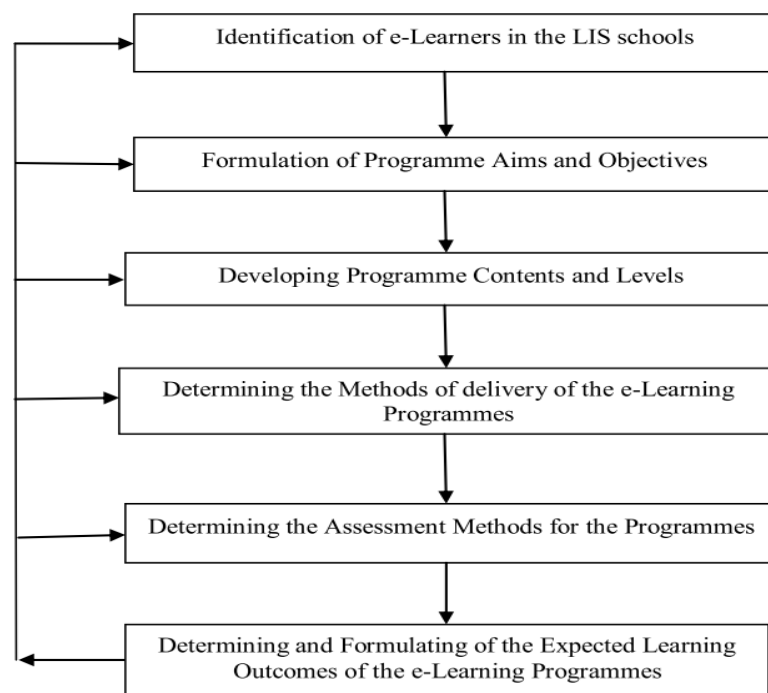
Identification of e-Learners in the LIS schools

Formulation of Programme Aims and Objectives

Developing Programme Contents and Levels

Determining the Methods of delivery of the e-Learning Programmes

Determining the Assessment Methods for the Programmes

Determining and Formulating of the Expected Learning Outcomes of the e-Learning Programmes